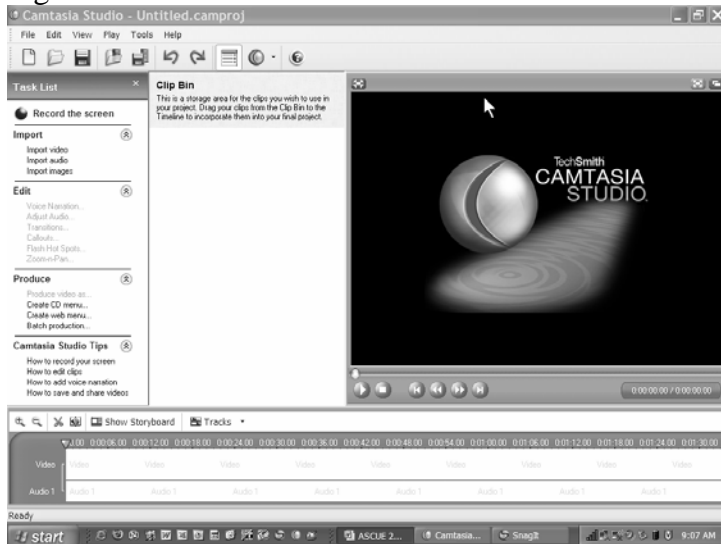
Camtasia Studio - Untitled.camproj

File Edit View Play Tools Help

Task List

Record the screen

Import

Import video
Import audio
Import images

Edit

Voice Narration...
Adjust Audio...
Transitions...
Callouts...
Flash Hot Spots...
Zoom-n-Pan...

Produce

Produce video as...
Create CD menu...
Create web menu...
Batch production...

Camtasia Studio Tips

How to record your screen
How to edit clips
How to add voice narration
How to save and share videos

Clip Bin

This is a storage area for the clips you wish to use in your project. Drag your clips from the Clip Bin to the Timeline to incorporate them into your final project.

TechSmith
CAMTASIA STUDIO.

0:00:00.00 / 0:00:00.00

Show Storyboard Tracks

0:00 0:00:06.00 0:00:12.00 0:00:18.00 0:00:24.00 0:00:30.00 0:00:36.00 0:00:42.00 0:00:48.00 0:00:54.00 0:01:00.00 0:01:06.00 0:01:12.00 0:01:18.00 0:01:24.00 0:01:30.00

Video Video Video Video Video Video Video Video Video Video Video

Audio 1 Audio 1 Audio 1 Audio 1 Audio 1 Audio 1 Audio 1 Audio 1 Audio 1 Audio 1 Audio 1

Ready

start ASCUE 2... Camtasia... SnagIt 9:07 AM